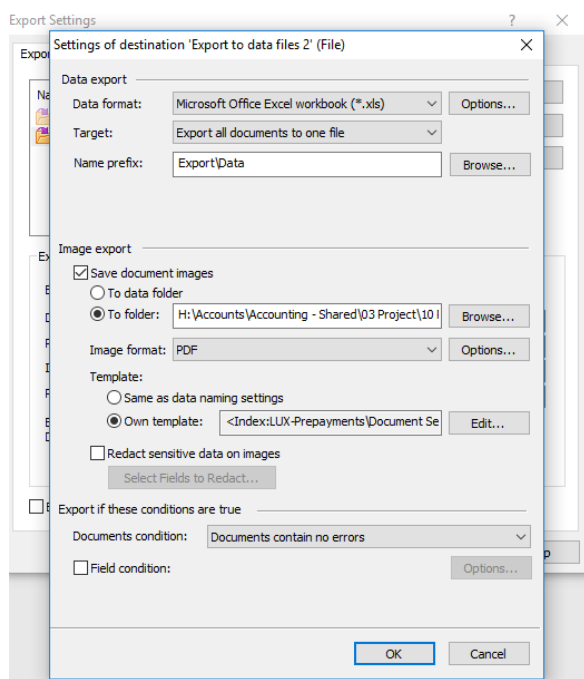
Export Settings
?
×
Expor
Na
Ex
E
D
F
I
F
E
D
E
p

Settings of destination 'Export to data files 2' (File)
×

Data export
Data format: Microsoft Office Excel workbook (*.xls)
Options...
Target: Export all documents to one file
Name prefix: Export\Data
Browse...

Image export
Save document images
To data folder
To folder: H:\Accounts\Accounting - Shared\03 Project\10 I
Browse...
Image format: PDF
Options...
Template:
Same as data naming settings
Own template: <Index:LUX-Prepayments\Document Se
Edit...
Redact sensitive data on images
Select Fields to Redact...

Export if these conditions are true
Documents condition: Documents contain no errors
Field condition:
Options...

OK
Cancel